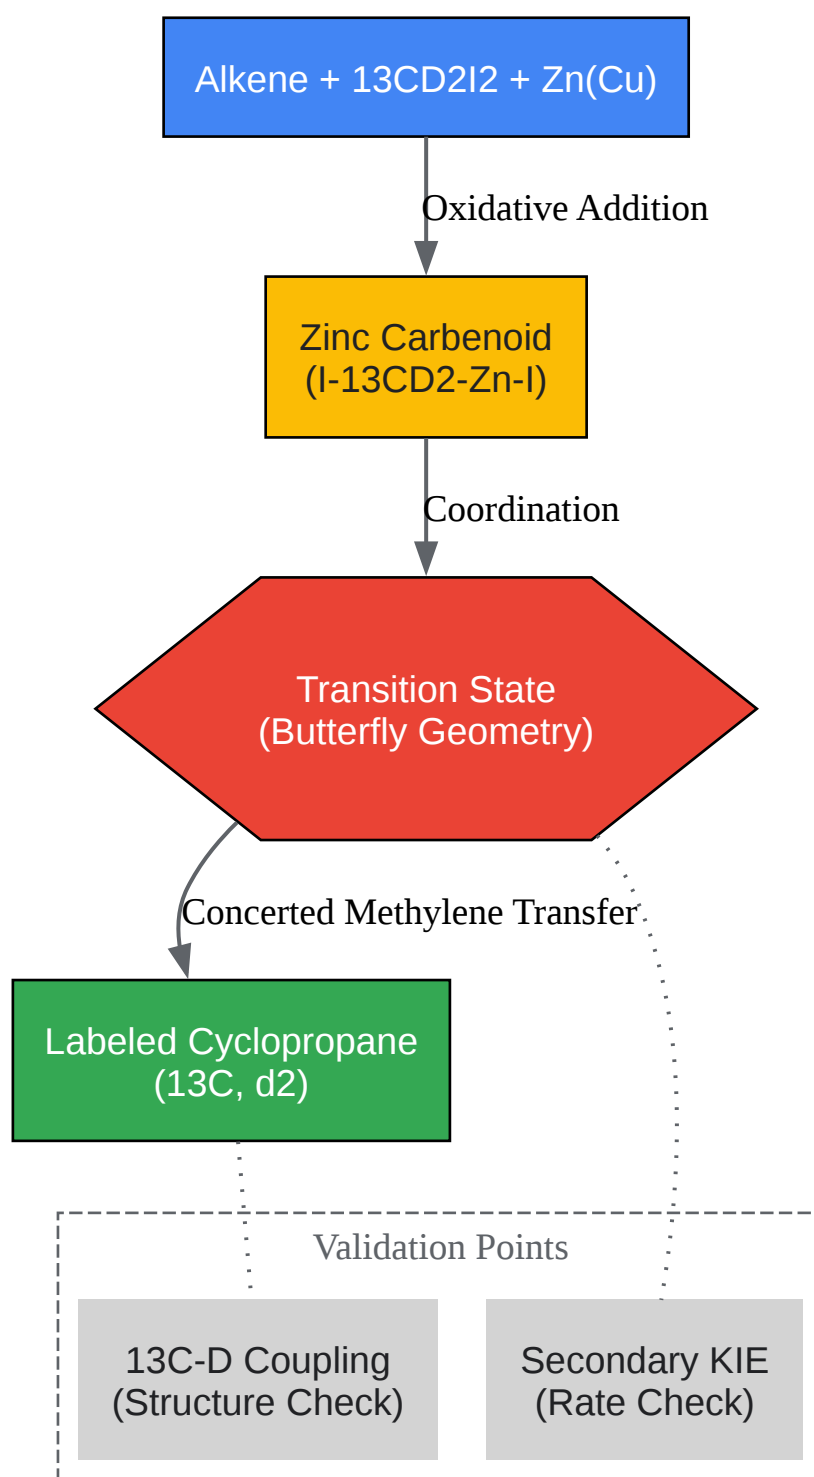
Alkene + 13CD2I2 + Zn(Cu)

Oxidative Addition

Zinc Carbenoid
(I-13CD2-Zn-I)

Coordination

Transition State
(Butterfly Geometry)

Concerted Methylene Transfer

Labeled Cyclopropane
(13C, d2)

Validation Points

13C-D Coupling
(Structure Check)

Secondary KIE
(Rate Check)